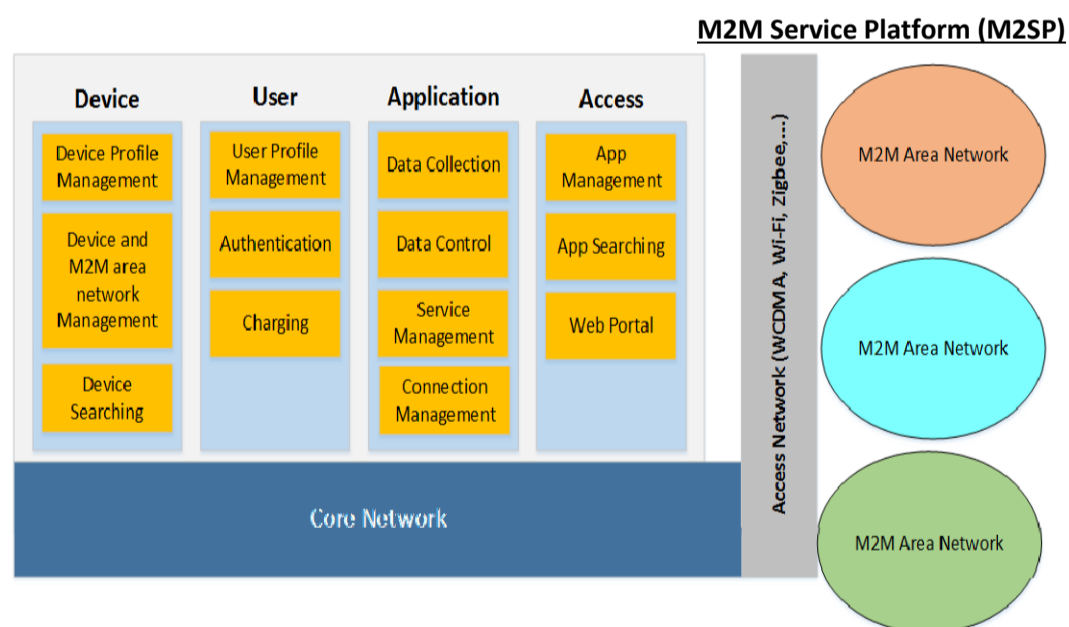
M2M Service Platform (M2SP)

Device
Device Profile Management
Device and M2M area network Management
Device Searching

User
User Profile Management
Authentication
Charging

Application
Data Collection
Data Control
Service Management
Connection Management

Access
App Management
App Searching
Web Portal

Core Network

Access Network (WCDMA, Wi-Fi, Zigbee,...)

M2M Area Network

M2M Area Network

M2M Area Network